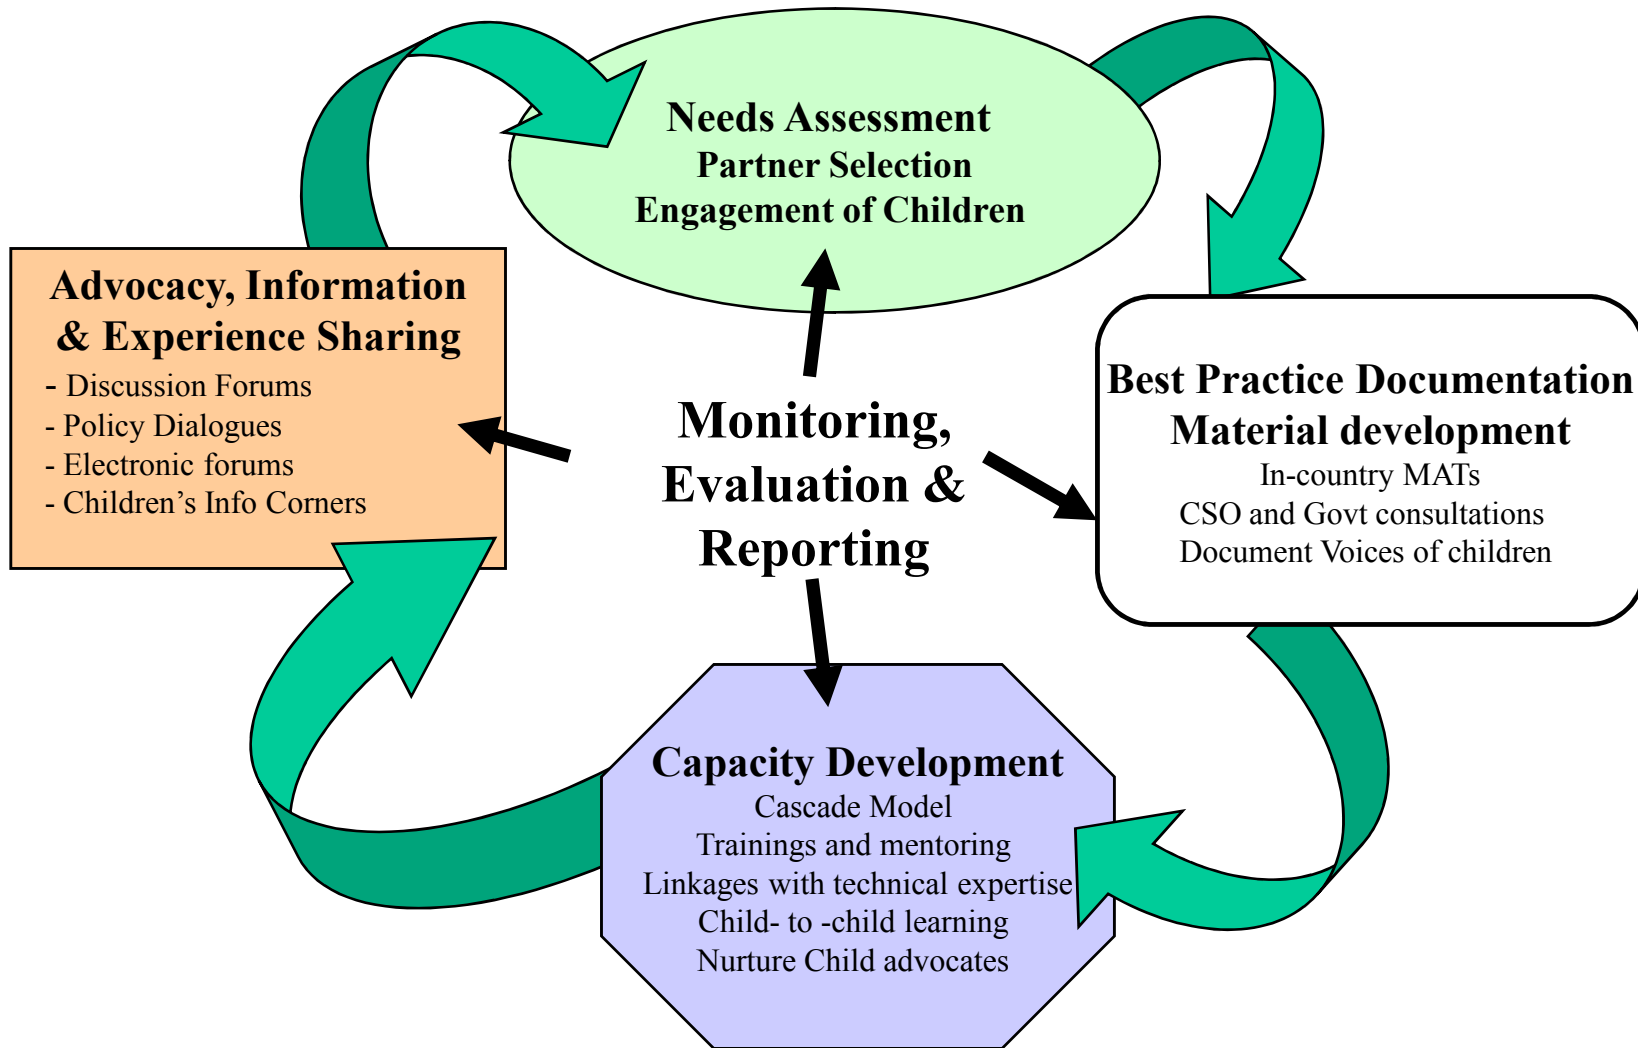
Needs Assessment
Partner Selection
Engagement of Children

Advocacy, Information & Experience Sharing
- Discussion Forums
- Policy Dialogues
- Electronic forums
- Children's Info Corners

Monitoring, Evaluation & Reporting

Best Practice Documentation
Material development
In-country MATs
CSO and Govt consultations
Document Voices of children

Capacity Development
Cascade Model
Trainings and mentoring
Linkages with technical expertise
Child- to -child learning
Nurture Child advocates